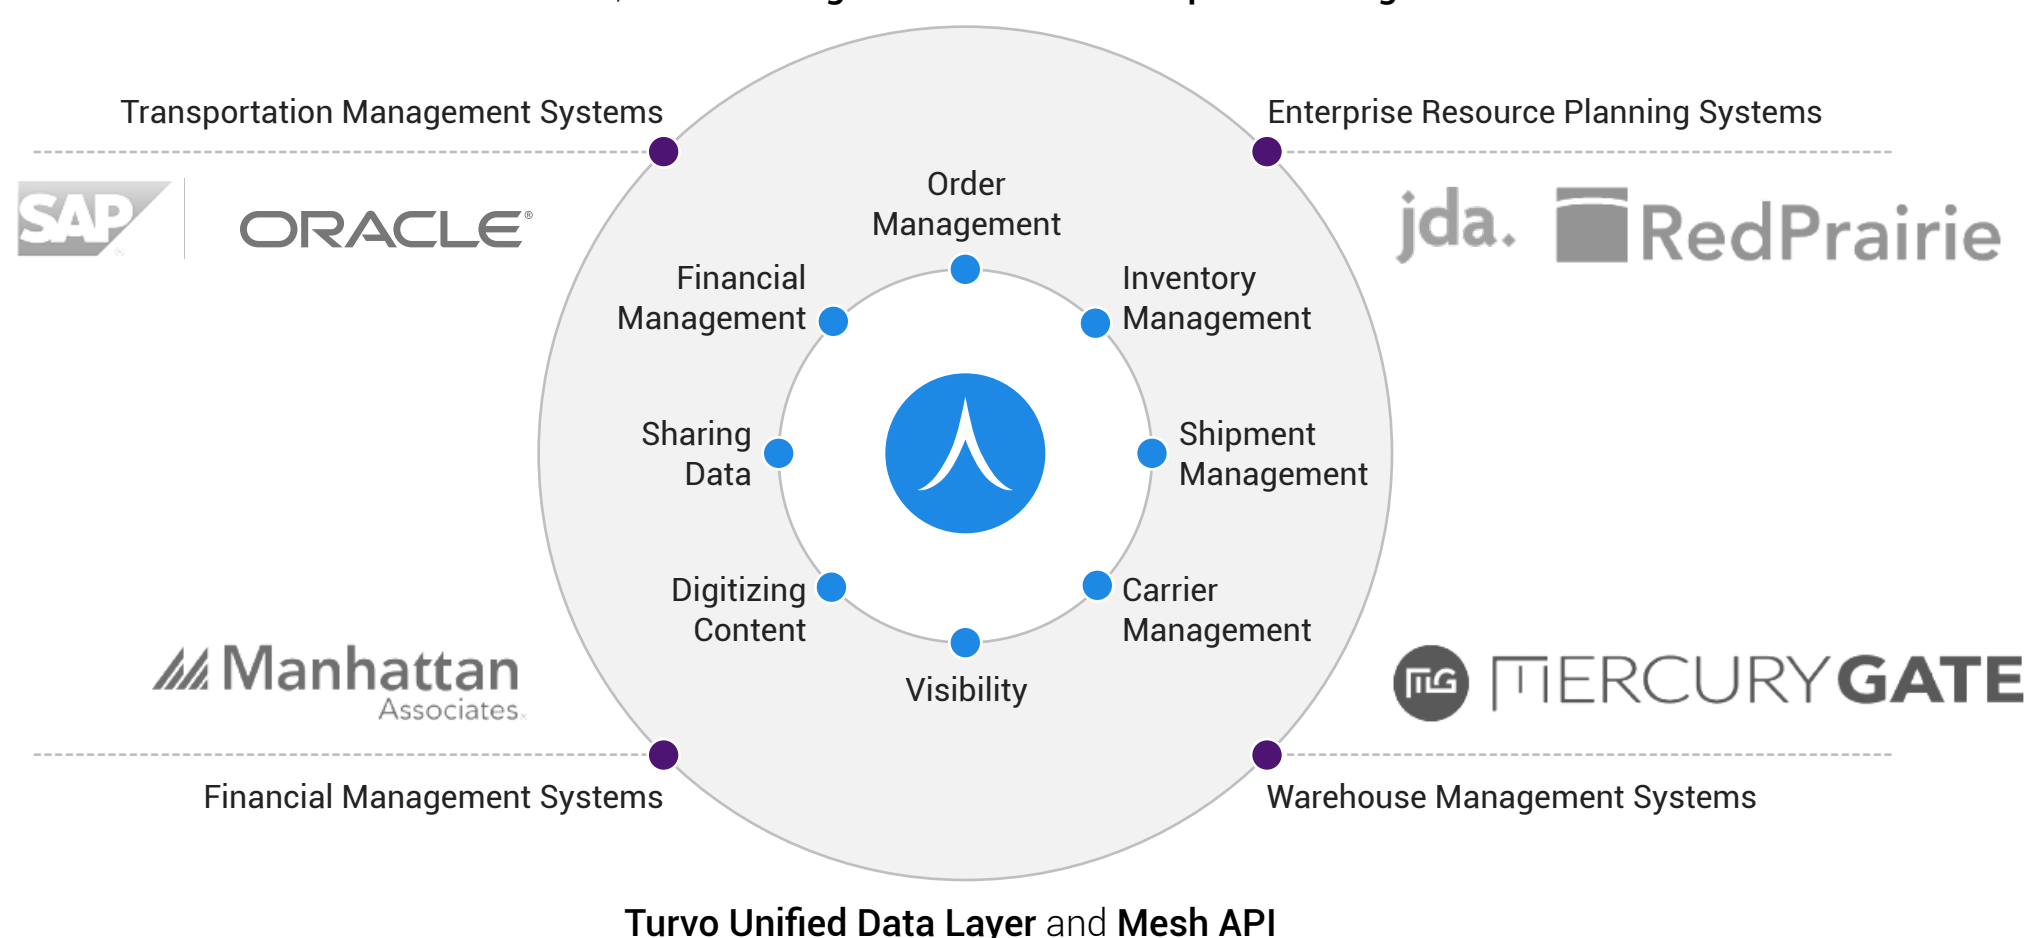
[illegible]

Transportation Management Systems

Enterprise Resource Planning Systems

SAP

ORACLE

jda.

RedPrairie

Order Management

Financial Management

Inventory Management

Sharing Data

Shipment Management

Digitizing Content

Carrier Management

Visibility

Manhattan Associates

MERCURYGATE

Financial Management Systems

Warehouse Management Systems

Turvo Unified Data Layer and Mesh API